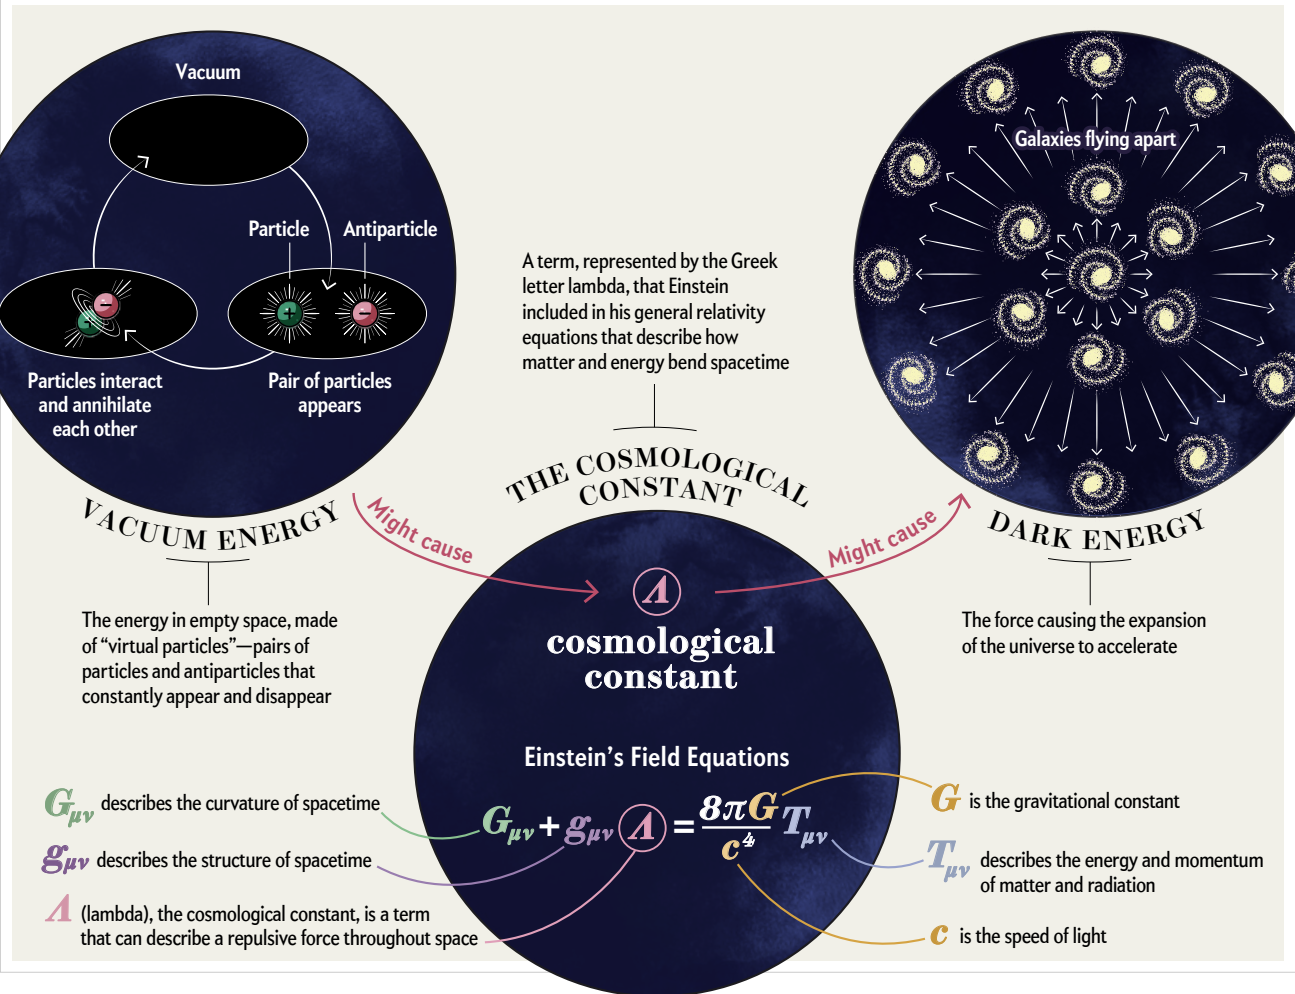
Vacuum

Particle

Antiparticle

Particles interact and annihilate each other

Pair of particles appears

VACUUM ENERGY

The energy in empty space, made of "virtual particles"—pairs of particles and antiparticles that constantly appear and disappear

A term, represented by the Greek letter lambda, that Einstein included in his general relativity equations that describe how matter and energy bend spacetime

THE COSMOLOGICAL CONSTANT

Might cause

Might cause

$\Lambda$

cosmological constant

Einstein's Field Equations

$G_{\mu\nu} + g_{\mu\nu}\Lambda = \frac{8\pi G}{c^4} T_{\mu\nu}$

Galaxies flying apart

DARK ENERGY

The force causing the expansion of the universe to accelerate

$G_{\mu\nu}$ describes the curvature of spacetime

$g_{\mu\nu}$ describes the structure of spacetime

$\Lambda$ (lambda), the cosmological constant, is a term that can describe a repulsive force throughout space

$G$ is the gravitational constant

$T_{\mu\nu}$ describes the energy and momentum of matter and radiation

$c$ is the speed of light